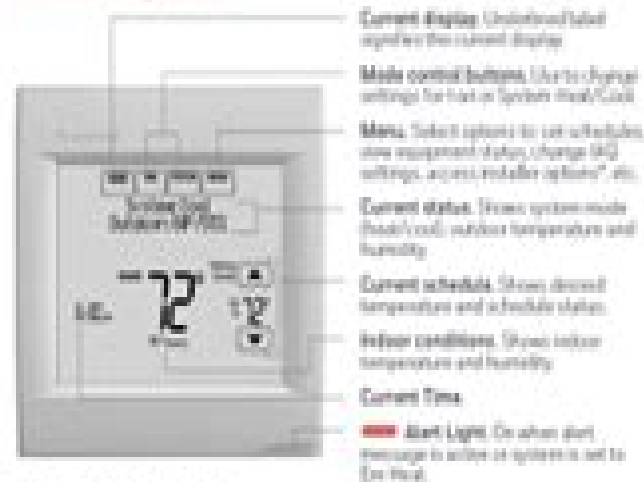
Current display. Underlined label signifies the current display.

Mode control buttons. Use to change settings for Fan or System Heat/Cool.

Menu. Select options to set schedules, view equipment status, change IAQ settings, access installer options*, etc.

Current status. Shows system mode (heat/cool), outdoor temperature and humidity.

Current schedule. Shows desired temperature and schedule status.

Indoor conditions. Shows indoor temperature and humidity.

Current Time.

Alert Light. On when alert message is active or system is set to Em Heat.

72

72